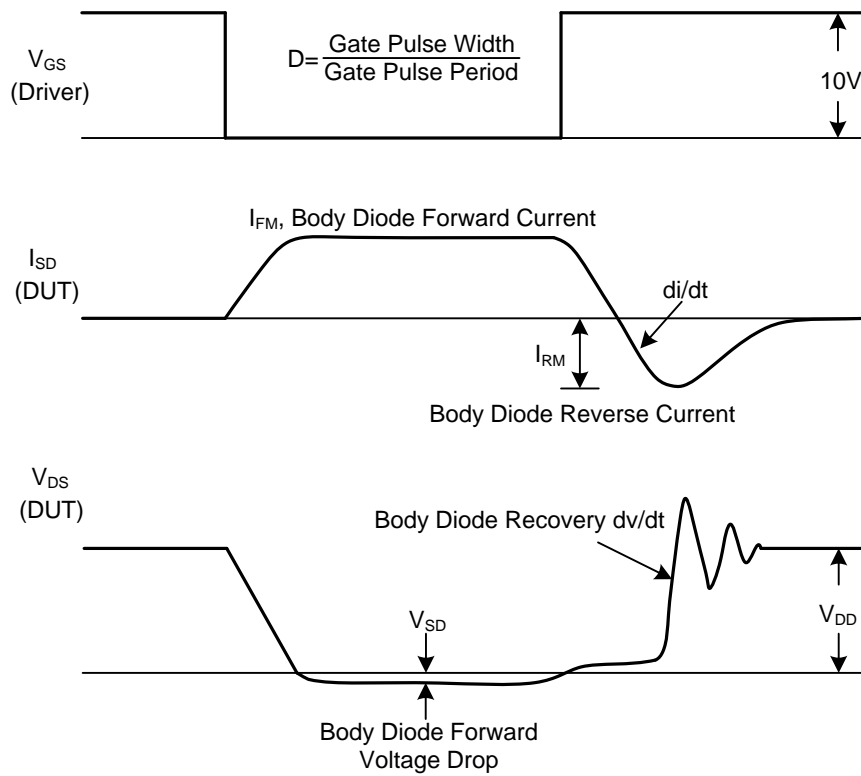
$V_{GS}$ (Driver)

D= $\frac{\text{Gate Pulse Width}}{\text{Gate Pulse Period}}$

10V

$I_{FM}$, Body Diode Forward Current

$I_{SD}$ (DUT)

di/dt

$I_{RM}$

Body Diode Reverse Current

$V_{DS}$ (DUT)

Body Diode Recovery dv/dt

$V_{SD}$

$V_{DD}$

Body Diode Forward Voltage Drop